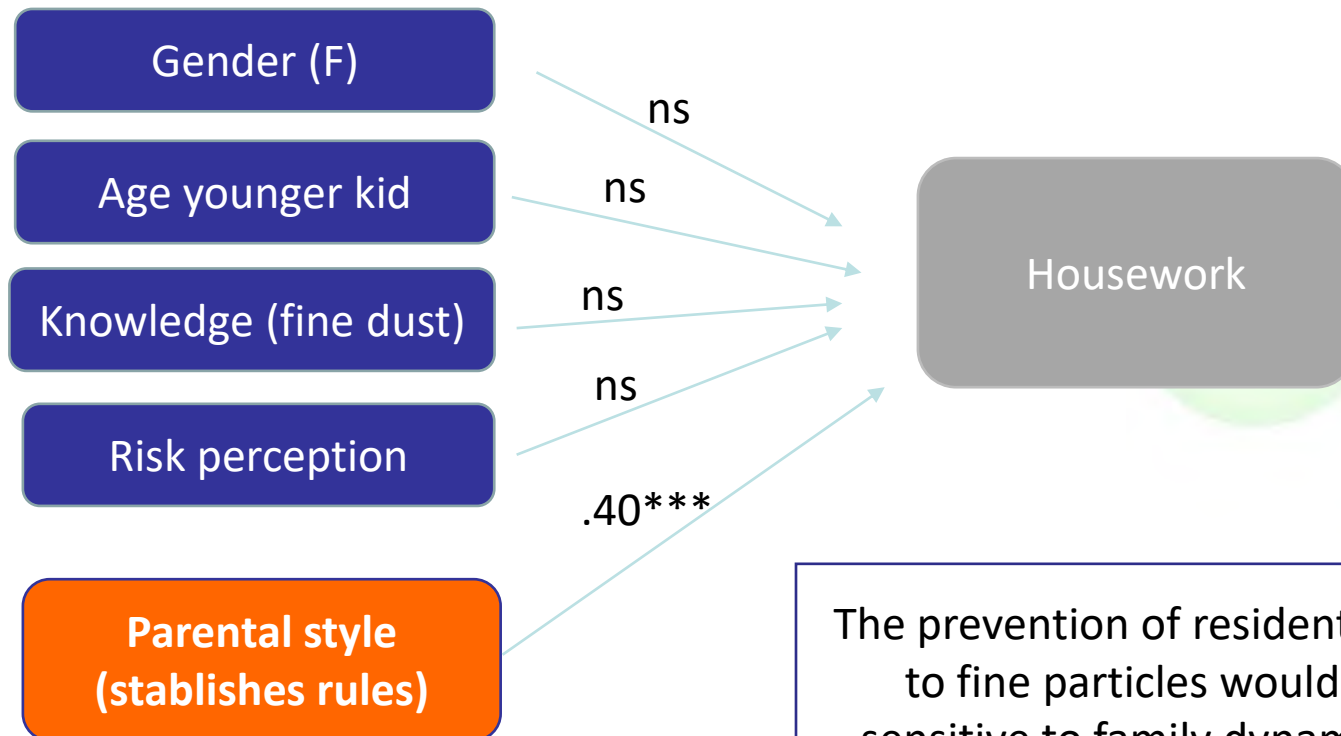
Gender (F)

Age younger kid

Knowledge (fine dust)

Risk perception

Parental style (stablishes rules)

ns

ns

ns

ns

.40***

Housework

The prevention of resident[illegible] to fine particles would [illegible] sensitive to family dynam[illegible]